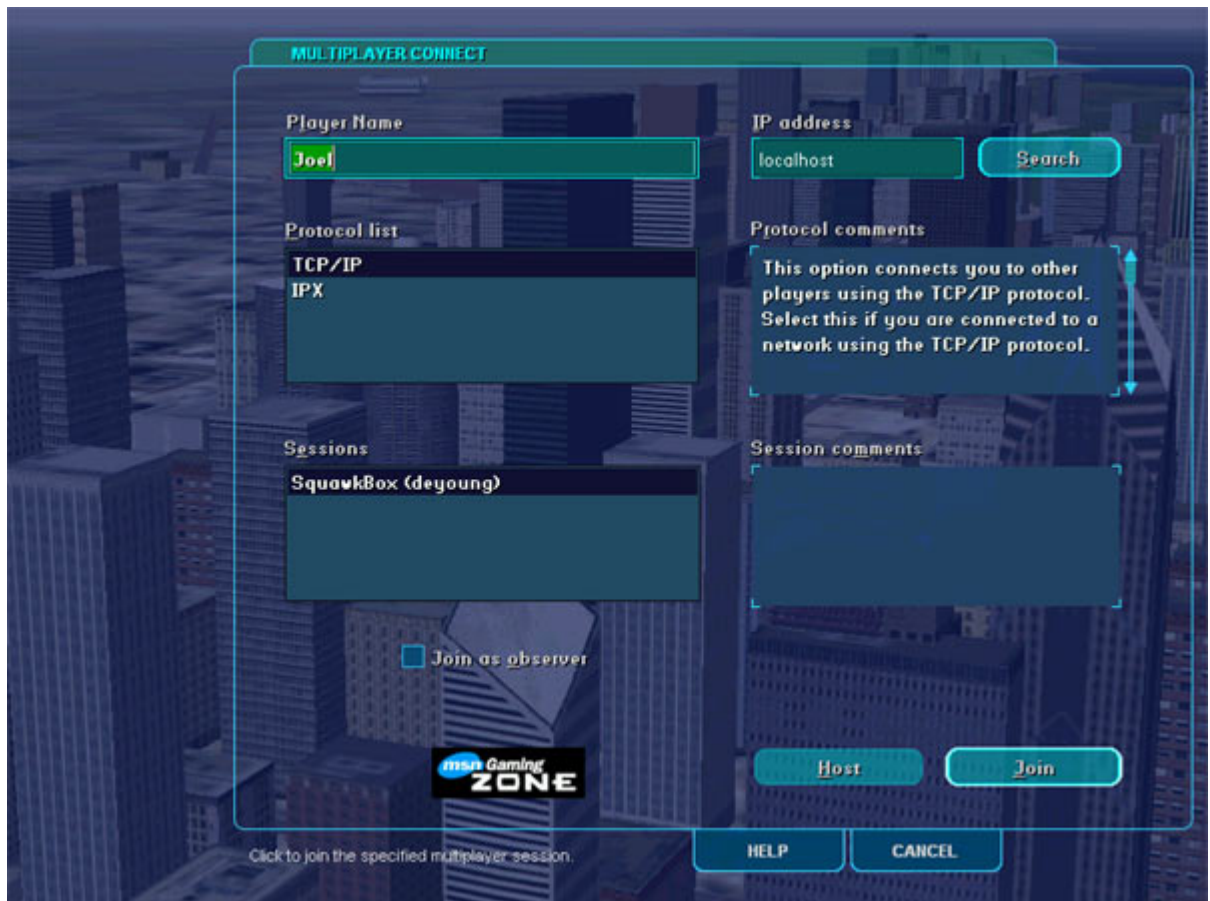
MULTIPLAYER CONNECT

Player Name

Joel

IP address

localhost

Search

Protocol list

TCP/IP
IPX

Protocol comments

This option connects you to other players using the TCP/IP protocol. Select this if you are connected to a network using the TCP/IP protocol.

Sessions

SquawkBox (deyoung)

Session comments

Join as observer

msn Gaming ZONE

Host

Join

Click to join the specified multiplayer session.

HELP

CANCEL